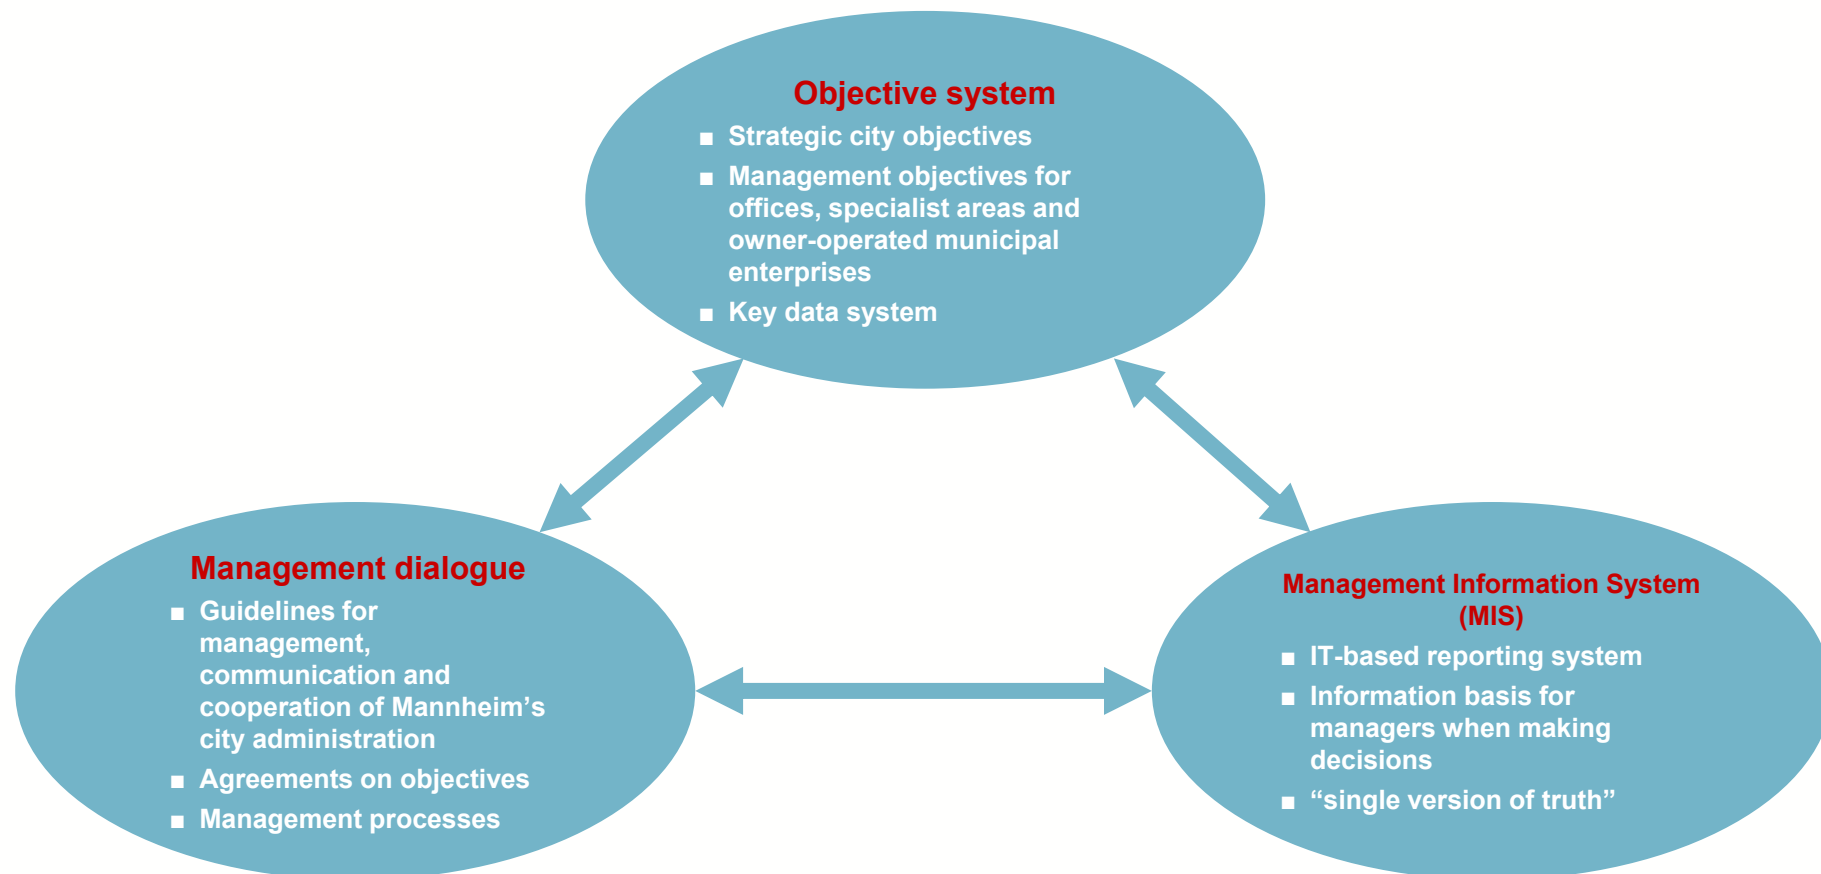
Objective system

■ Strategic city objectives
■ Management objectives for offices, specialist areas and owner-operated municipal enterprises
■ Key data system

Management dialogue

■ Guidelines for management, communication and cooperation of Mannheim’s city administration
■ Agreements on objectives
■ Management processes

Management Information System (MIS)

■ IT-based reporting system
■ Information basis for managers when making decisions
■ “single version of truth”